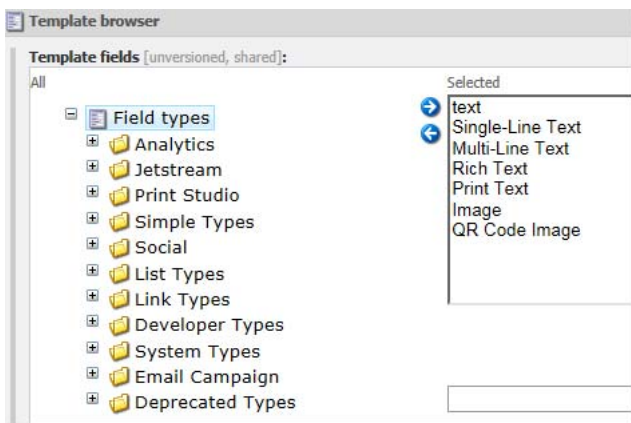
Template browser

Template fields [unversioned, shared]:

All

Field types
Analytics
Jetstream
Print Studio
Simple Types
Social
List Types
Link Types
Developer Types
System Types
Email Campaign
Deprecated Types

Selected

text
Single-Line Text
Multi-Line Text
Rich Text
Print Text
Image
QR Code Image